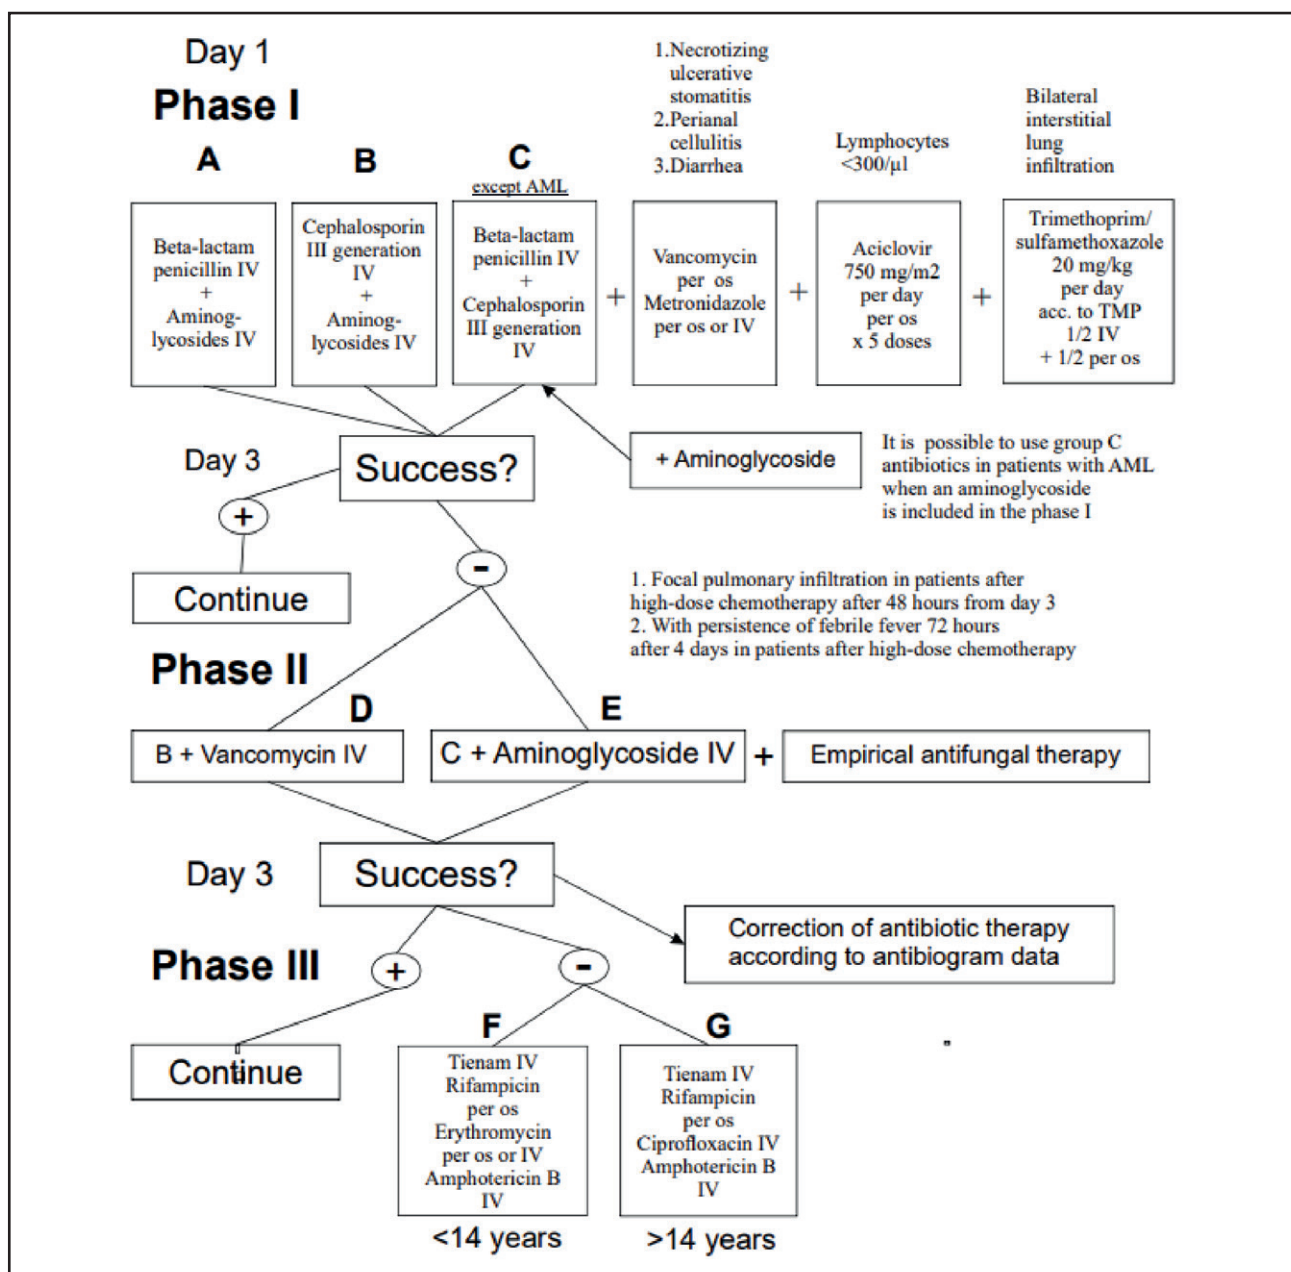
Day 1

Phase I

A

B

C
except AML

1.Necrotizing ulcerative stomatitis
2.Perianal cellulitis
3.Diarrhea

Lymphocytes <300/µl

Bilateral interstitial lung infiltration

Beta-lactam penicillin IV + Aminoglycosides IV

Cephalosporin III generation IV + Aminoglycosides IV

Beta-lactam penicillin IV + Cephalosporin III generation IV

+

Vancomycin per os Metronidazole per os or IV

+

Aciclovir 750 mg/m2 per day per os x 5 doses

+

Trimethoprim/ sulfamethoxazole 20 mg/kg per day acc. to TMP 1/2 IV + 1/2 per os

Day 3

Success?

+ Aminoglycoside

It is possible to use group C antibiotics in patients with AML when an aminoglycoside is included in the phase I

+

Continue

-

1. Focal pulmonary infiltration in patients after high-dose chemotherapy after 48 hours from day 3
2. With persistence of febrile fever 72 hours after 4 days in patients after high-dose chemotherapy

Phase II

D

E

B + Vancomycin IV

C + Aminoglycoside IV

+

Empirical antifungal therapy

Day 3

Success?

Correction of antibiotic therapy according to antibiogram data

Phase III

+

-

F

G

Continue

Tienam IV Rifampicin per os Erythromycin per os or IV Amphotericin B IV

Tienam IV Rifampicin per os Ciprofloxacin IV Amphotericin B IV

<14 years

>14 years